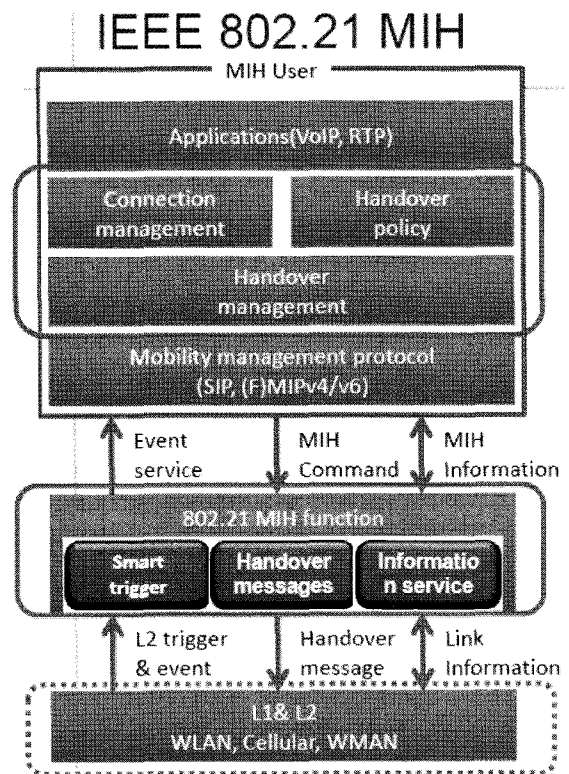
IEEE 802.21 MIH

MIH User

Applications(VoIP, RTP)

Connection management

Handover policy

Handover management

Mobility management protocol (SIP, (F)MIPv4/v6)

Event service

MIH Command

MIH Information

802.21 MIH function

Smart trigger

Handover messages

Informatio n service

L2 trigger & event

Handover message

Link Information

L1& L2
WLAN, Cellular, WMAN